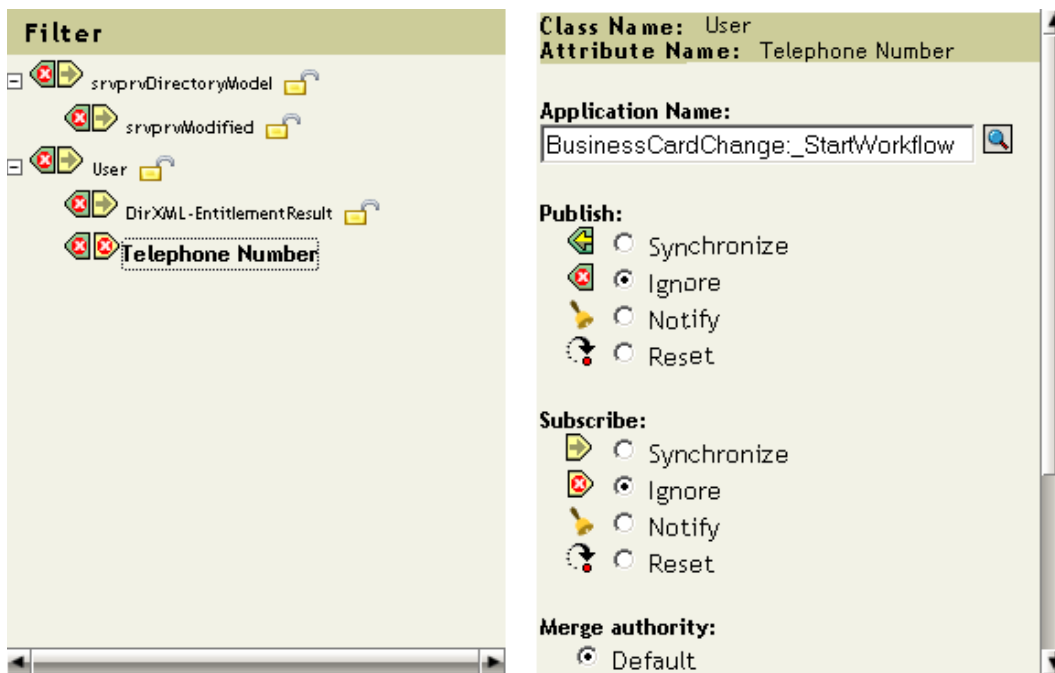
Filter

srvprvDirectoryModel
srvprvModified
User
DirXML-EntitlementResult
Telephone Number

Class Name: User
Attribute Name: Telephone Number

Application Name:
BusinessCardChange:_StartWorkflow

Publish:
Synchronize
Ignore
Notify
Reset

Subscribe:
Synchronize
Ignore
Notify
Reset

Merge authority:
Default